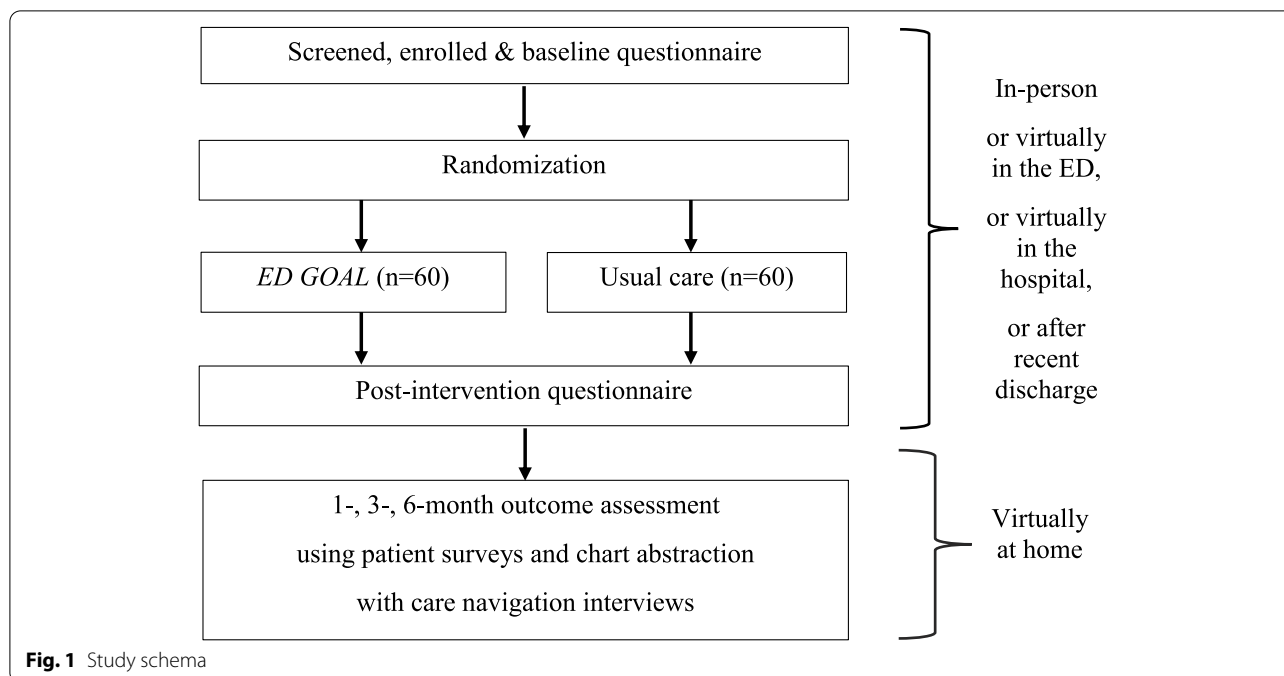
Screened, enrolled & baseline questionnaire

Randomization

ED GOAL (n=60)

Usual care (n=60)

Post-intervention questionnaire

In-person

or virtually in the ED,

or virtually in the hospital,

or after recent discharge

1-, 3-, 6-month outcome assessment using patient surveys and chart abstraction with care navigation interviews

Virtually at home

**Fig. 1** Study schema